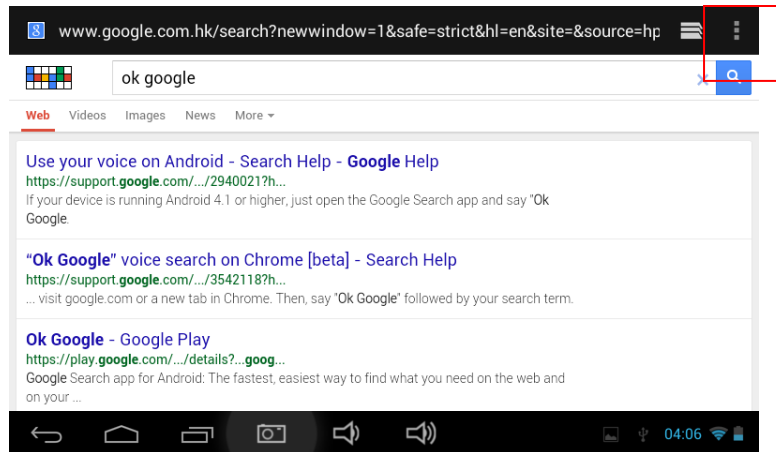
www.google.com.hk/search?newwindow=1&safe=strict&hl=en&site=&source=hp

ok google

Web Videos Images News More

Use your voice on Android - Search Help - Google Help
https://support.google.com/.../2940021?h...
If your device is running Android 4.1 or higher, just open the Google Search app and say "Ok Google.

"Ok Google" voice search on Chrome [beta] - Search Help
https://support.google.com/.../3542118?h...
... visit google.com or a new tab in Chrome. Then, say "Ok Google" followed by your search term.

Ok Google - Google Play
https://play.google.com/.../details?...goog...
Google Search app for Android: The fastest, easiest way to find what you need on the web and on your ...

04:06